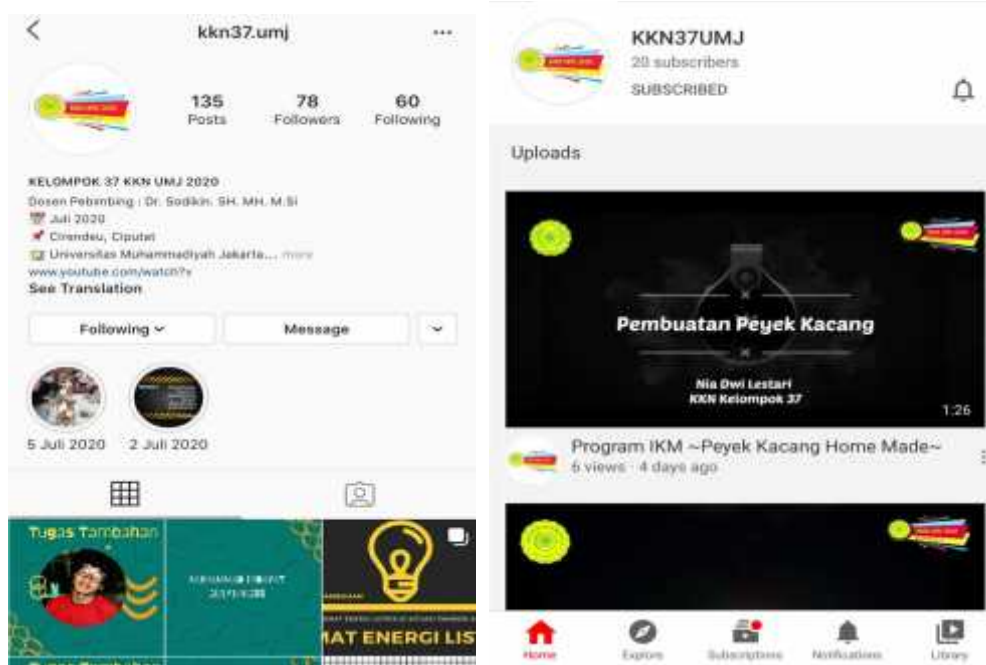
kkn37.umj

135
Posts

78
Followers

60
Following

KELOMPOK 37 KKN UMJ 2020
Dosen Pebimbing : Dr. Sodikin. SH. MH. M.Si
Juli 2020
Cirendeu, Ciputat
Universitas Muhammadiyah Jakarta... more
www.youtube.com/watch?v
See Translation

Following
Message

5 Juli 2020
2 Juli 2020

Tugas Tambahan

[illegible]

MAT ENERGI LIS

KKN37UMJ
20 subscribers
SUBSCRIBED

Uploads

Pembuatan Peyek Kacang
Nia Dwi Lestari
KKN Kelompok 37
1:26

Program IKM ~Peyek Kacang Home Made~
6 views · 4 days ago

Home
Explore
Subscriptions
Notifications
Library